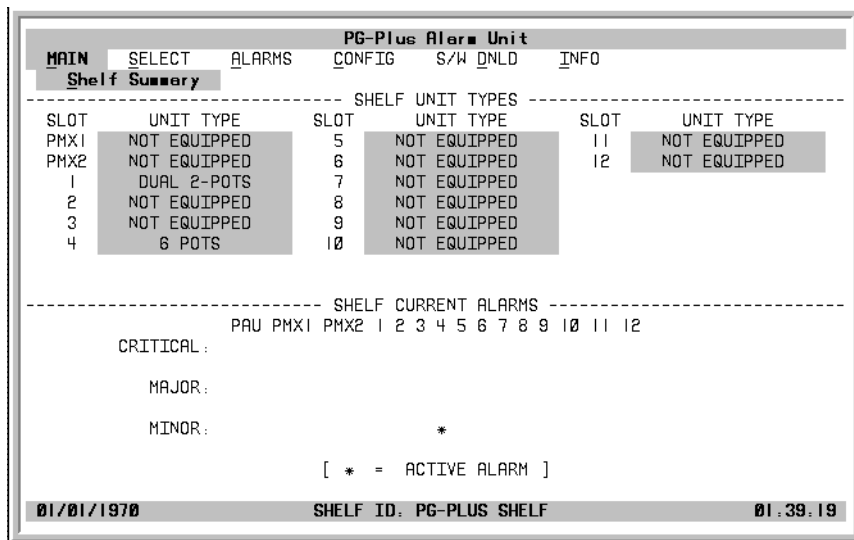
PG-Plus Alarm Unit

MAIN SELECT ALARMS CONFIG S/W DNLD INFO

Shelf Summary

SHELF UNIT TYPES

| SLOT | UNIT TYPE | SLOT | UNIT TYPE | SLOT | UNIT TYPE |
|---|---|---|---|---|---|
| PMX1 | NOT EQUIPPED | 5 | NOT EQUIPPED | 11 | NOT EQUIPPED |
| PMX2 | NOT EQUIPPED | 6 | NOT EQUIPPED | 12 | NOT EQUIPPED |
| 1 | DUAL 2-POTS | 7 | NOT EQUIPPED | | |
| 2 | NOT EQUIPPED | 8 | NOT EQUIPPED | | |
| 3 | NOT EQUIPPED | 9 | NOT EQUIPPED | | |
| 4 | 6 POTS | 10 | NOT EQUIPPED | | |

SHELF CURRENT ALARMS

PAU PMX1 PMX2 1 2 3 4 5 6 7 8 9 10 11 12

CRITICAL:

MAJOR:

MINOR: *

[ * = ACTIVE ALARM ]

01/01/1970 SHELF ID: PG-PLUS SHELF 01:39:19